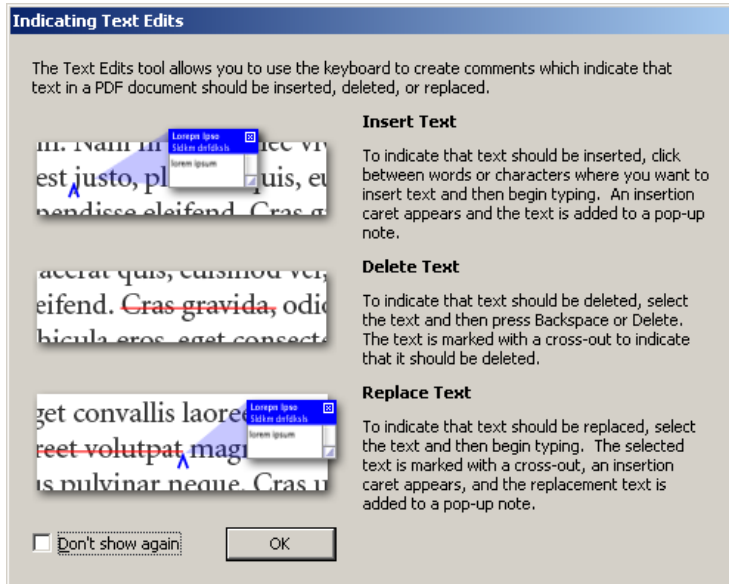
Indicating Text Edits

The Text Edits tool allows you to use the keyboard to create comments which indicate that text in a PDF document should be inserted, deleted, or replaced.

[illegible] Nam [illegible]ec vi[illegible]
est justo, pl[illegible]uis, eu
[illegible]pendisse eleifend. Cras g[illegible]

Lorepn Ipso
Sldkm dnfdksls
lorem ipsum

Insert Text

To indicate that text should be inserted, click between words or characters where you want to insert text and then begin typing. An insertion caret appears and the text is added to a pop-up note.

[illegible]acerat quis, euismod vel,
eifend. Cras gravida, odio
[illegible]hicula eros, eget consect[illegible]

Delete Text

To indicate that text should be deleted, select the text and then press Backspace or Delete. The text is marked with a cross-out to indicate that it should be deleted.

get convallis laore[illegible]
reet volutpat magi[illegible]
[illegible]us pulvinar neque. Cras u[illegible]

Lorepn Ipso
Sldkm dnfdksls
lorem ipsum

Replace Text

To indicate that text should be replaced, select the text and then begin typing. The selected text is marked with a cross-out, an insertion caret appears, and the replacement text is added to a pop-up note.

Don't show again

OK